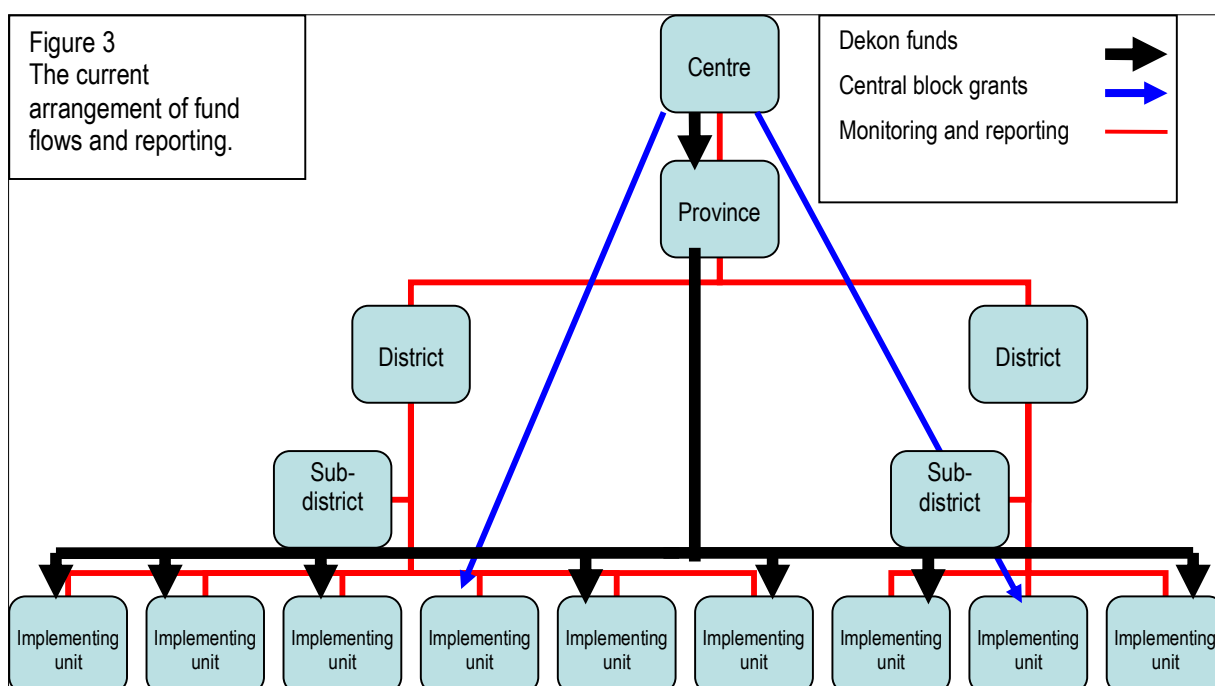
Figure 3
The current arrangement of fund flows and reporting.

Dekon funds
Central block grants
Monitoring and reporting

Centre
Province
District
District
Sub-district
Sub-district
Implementing unit
Implementing unit
Implementing unit
Implementing unit
Implementing unit
Implementing unit
Implementing unit
Implementing unit
Implementing unit